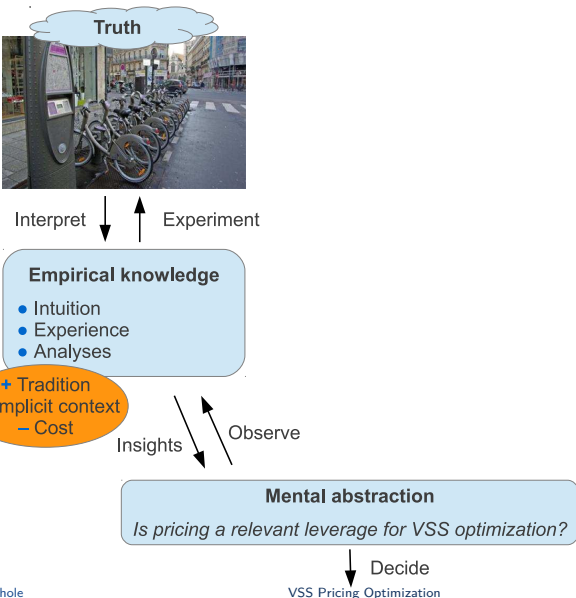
Truth

Interpret

Experiment

Empirical knowledge

- Intuition
- Experience
- Analyses

+ Tradition
mplicit context
– Cost

Insights

Observe

Mental abstraction

Is pricing a relevant leverage for VSS optimization?

Decide

hole

VSS Pricing Optimization